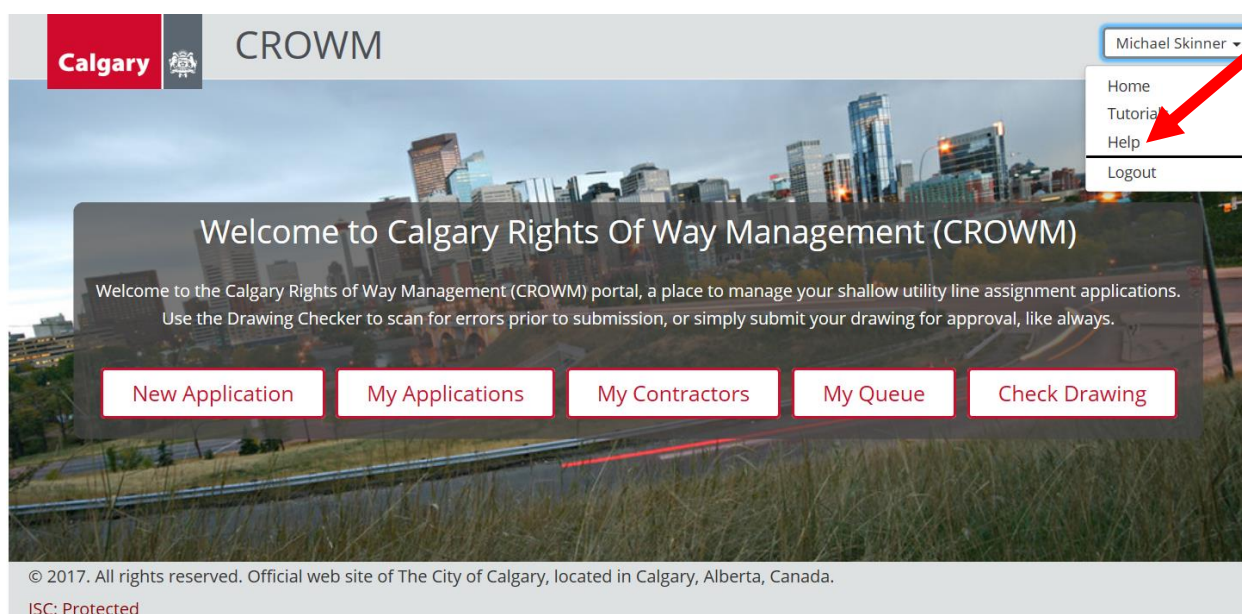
Calgary

CROWM

Michael Skinner

Home
Tutorial
Help
Logout

Welcome to Calgary Rights Of Way Management (CROWM)

Welcome to the Calgary Rights of Way Management (CROWM) portal, a place to manage your shallow utility line assignment applications. Use the Drawing Checker to scan for errors prior to submission, or simply submit your drawing for approval, like always.

New Application
My Applications
My Contractors
My Queue
Check Drawing

© 2017. All rights reserved. Official web site of The City of Calgary, located in Calgary, Alberta, Canada.

ISC: Protected